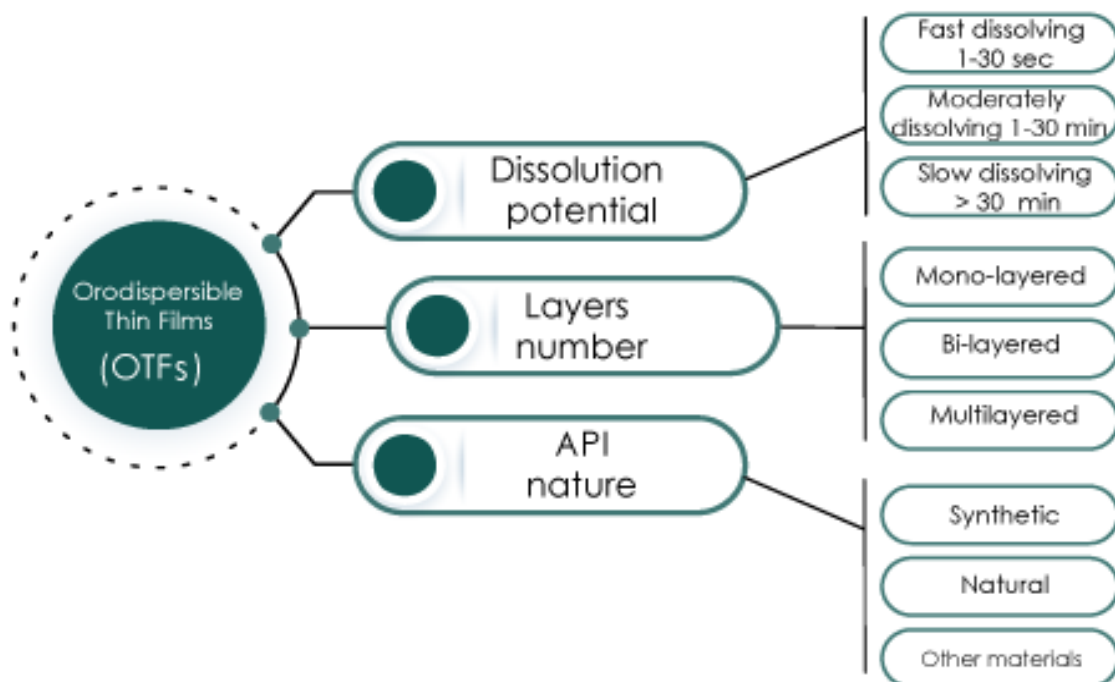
Orodispersible Thin Films (OTFs)

Dissolution potential

Fast dissolving 1-30 sec

Moderately dissolving 1-30 min

Slow dissolving > 30 min

Layers number

Mono-layered

Bi-layered

Multilayered

API nature

Synthetic

Natural

Other materials